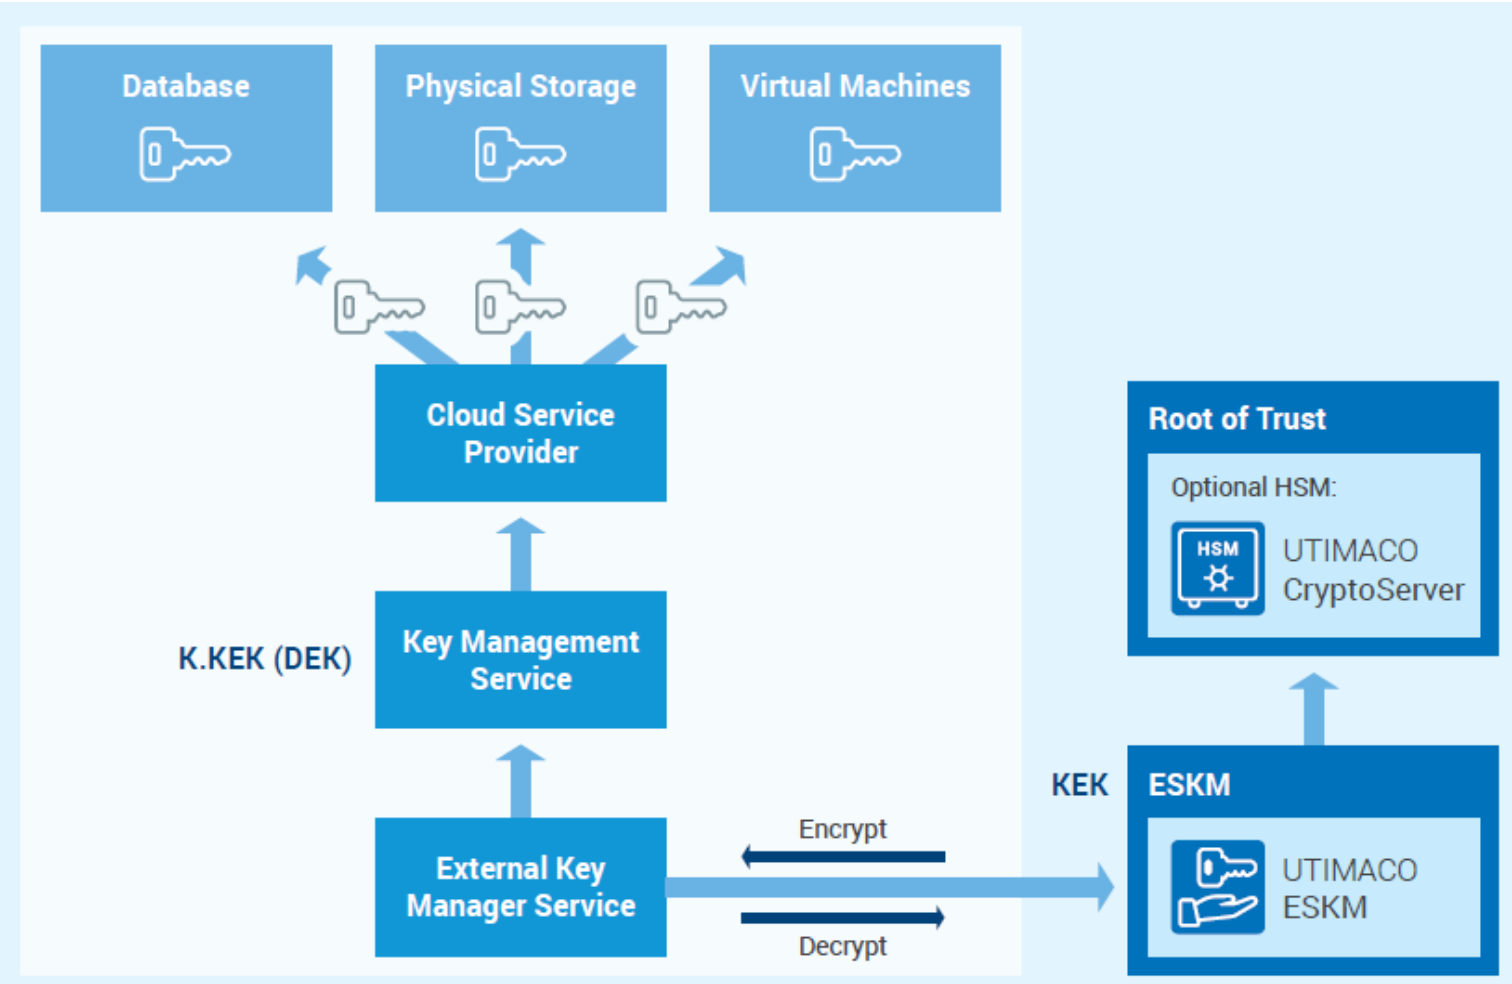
Database

Physical Storage

Virtual Machines

Cloud Service Provider

K.KEK (DEK)

Key Management Service

External Key Manager Service

Encrypt

Decrypt

Root of Trust

Optional HSM:

HSM

UTIMACO CryptoServer

KEK

ESKM

UTIMACO ESKM